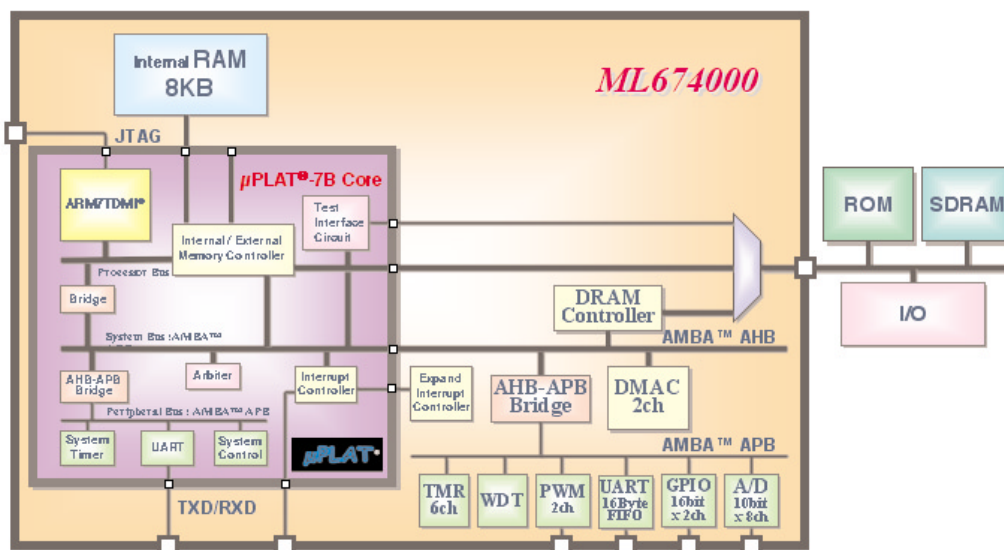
Internal RAM 8KB

ML674000

JTAG

μPLAT®-7B Core

ARM7TDMI®

Test Interface Circuit

Internal / External Memory Controller

Processor Bus

Bridge

System Bus : AMBA™

AHB-APB Bridge

Arbiter

Interrupt Controller

Peripheral Bus : AMBA™ APB

System Timer

UART

System Control

μPLAT

TXD/RXD

ROM

SDRAM

I/O

DRAM Controller

AMBA™ AHB

Expand Interrupt Controller

AHB-APB Bridge

DMAC 2ch

AMBA™ APB

TMR 6ch

WDT

PWM 2ch

UART 16Byte FIFO

GPIO 16bit x 2ch

A/D 10bit x 8ch